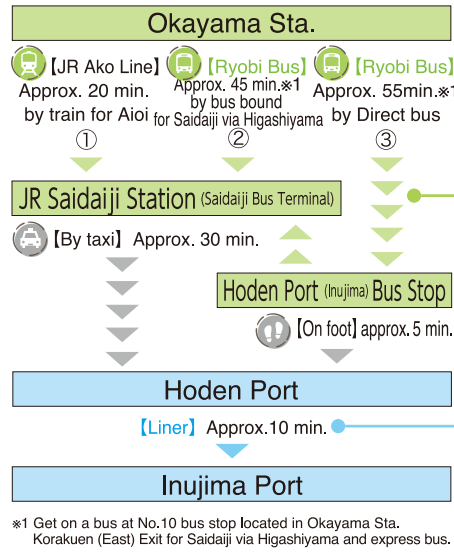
Okayama Sta.

【JR Ako Line】 Approx. 20 min. by train for Aioi
①

【Ryobi Bus】 Approx. 45 min.※1 by bus bound for Saidaiji via Higashiyama
②

【Ryobi Bus】 Approx. 55min.※1 by Direct bus
③

JR Saidaiji Station (Saidaiji Bus Terminal)

【By taxi】 Approx. 30 min.

Hoden Port (Inujima) Bus Stop

【On foot】 approx. 5 min.

Hoden Port

【Liner】 Approx.10 min.

Inujima Port

※1 Get on a bus at No.10 bus stop located in Okayama Sta. Korakuen (East) Exit for Saidaiji via Higashiyama and express bus.